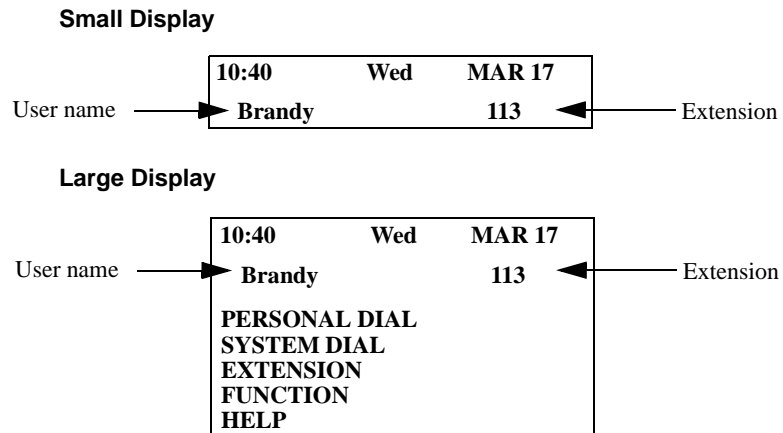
**Small Display**

User name

| 10:40 | Wed | MAR 17 |
|---|---|---|
| Brandy | | 113 |

Extension

**Large Display**

User name

| 10:40 | Wed | MAR 17 |
|---|---|---|
| Brandy | | 113 |

Extension

PERSONAL DIAL
SYSTEM DIAL
EXTENSION
FUNCTION
HELP